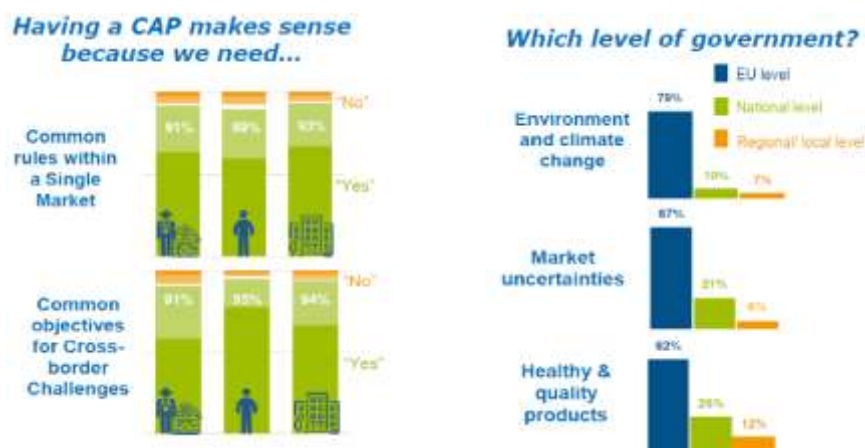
Having a CAP makes sense because we need...

"No"

Common rules within a Single Market

91%

89%

93%

"Yes"

"No"

Common objectives for Cross-border Challenges

91%

85%

94%

"Yes"

Which level of government?

EU level

National level

Regional/ local level

Environment and climate change

79%

10%

7%

Market uncertainties

67%

21%

6%

Healthy & quality products

62%

25%

12%